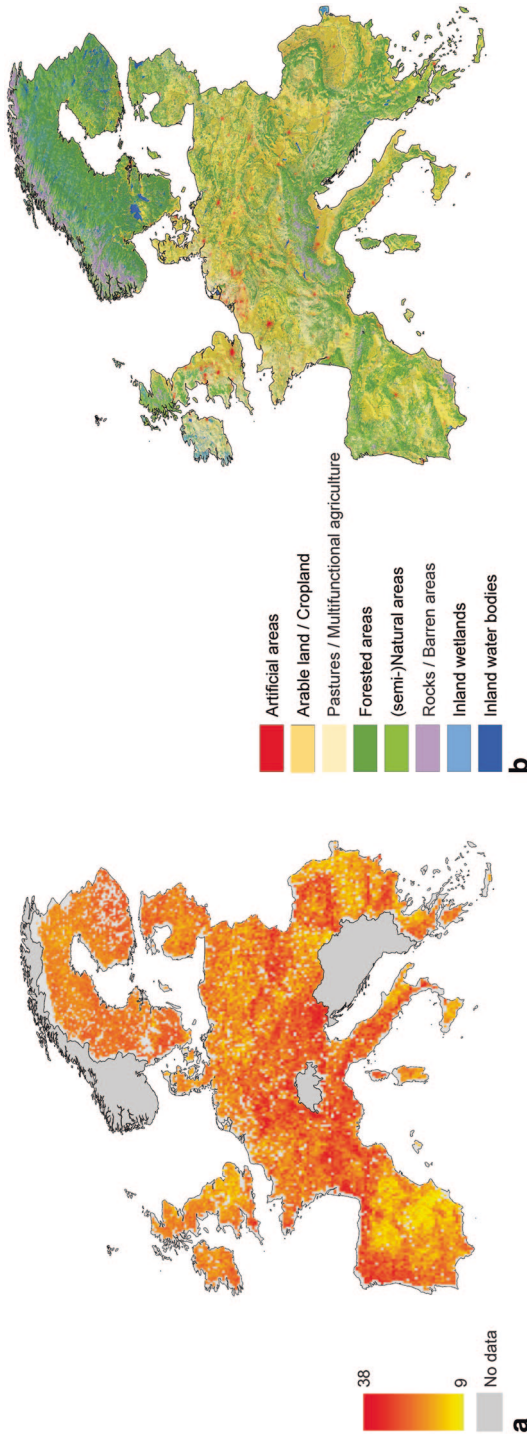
38

9

No data

a

Artificial areas

Arable land / Cropland

Pastures / Multifunctional agriculture

Forested areas

(semi-)Natural areas

Rocks / Barren areas

Inland wetlands

Inland water bodies

b